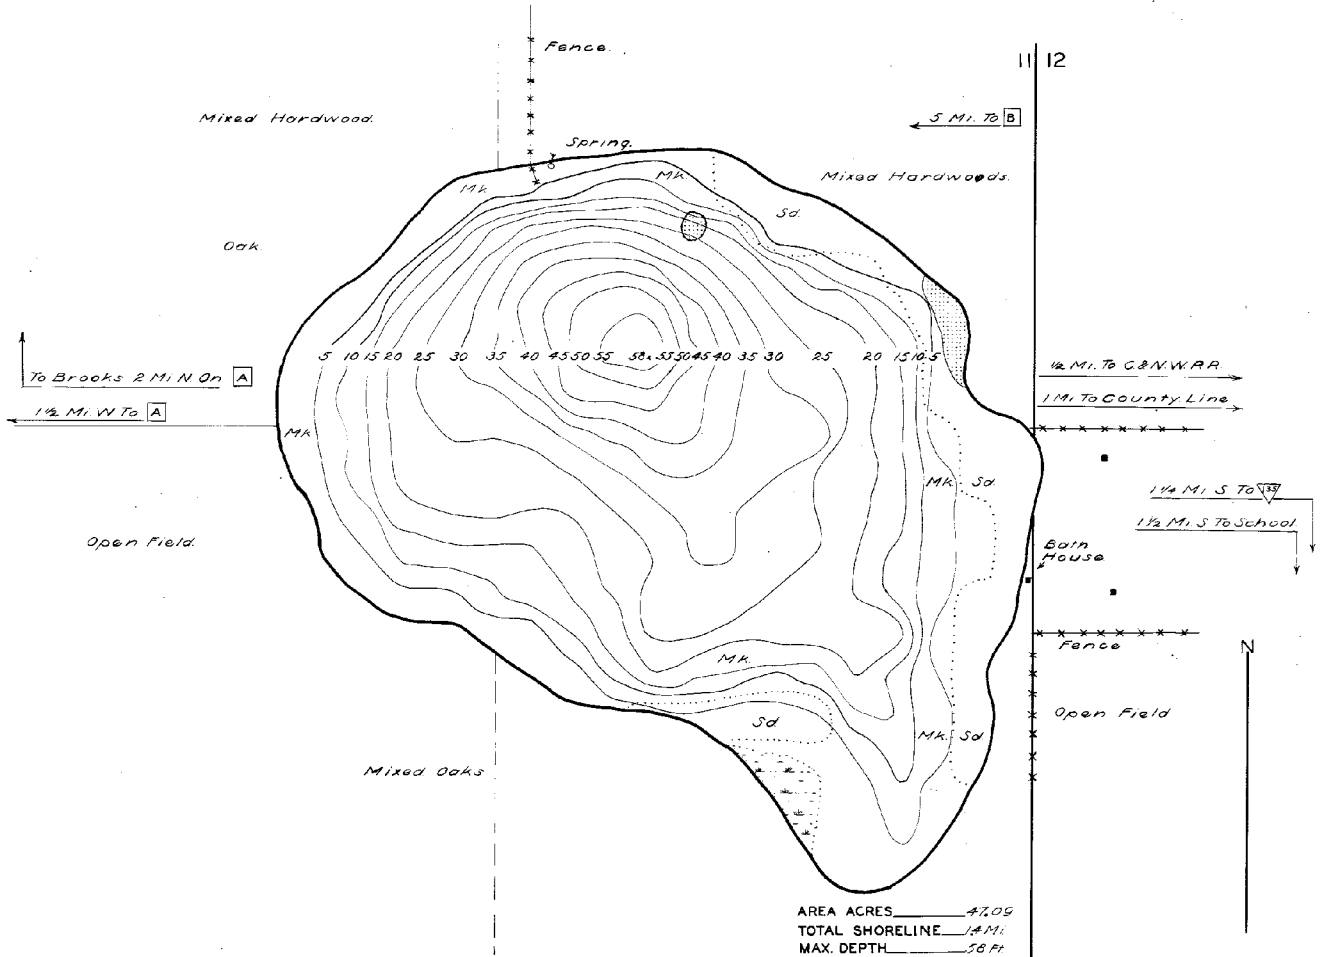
Fence.

11 | 12

Mixed Hardwood.

5 Mi. To B

Spring.

Mk.

Mk.

Mixed Hardwoods.

Sd.

Oak.

To Brooks 2 Mi. N. On A

1½ Mi. W To A

5 10 15 20 25 30 35 40 45 50 55 58 55 50 45 40 35 30 25 20 15 10 5

½ Mi. To C.& N.W. R.R.

1 Mi. To County Line

Mk.

Mk. Sd.

1¼ Mi. S To 33

1½ Mi. S To School

Open Field.

Bath House

Fence

N

Mk.

Open Field

Sd

Mk. Sd

Mixed Oaks

AREA ACRES 47.09
TOTAL SHORELINE 1.4 Mi.
MAX. DEPTH 58 Ft.